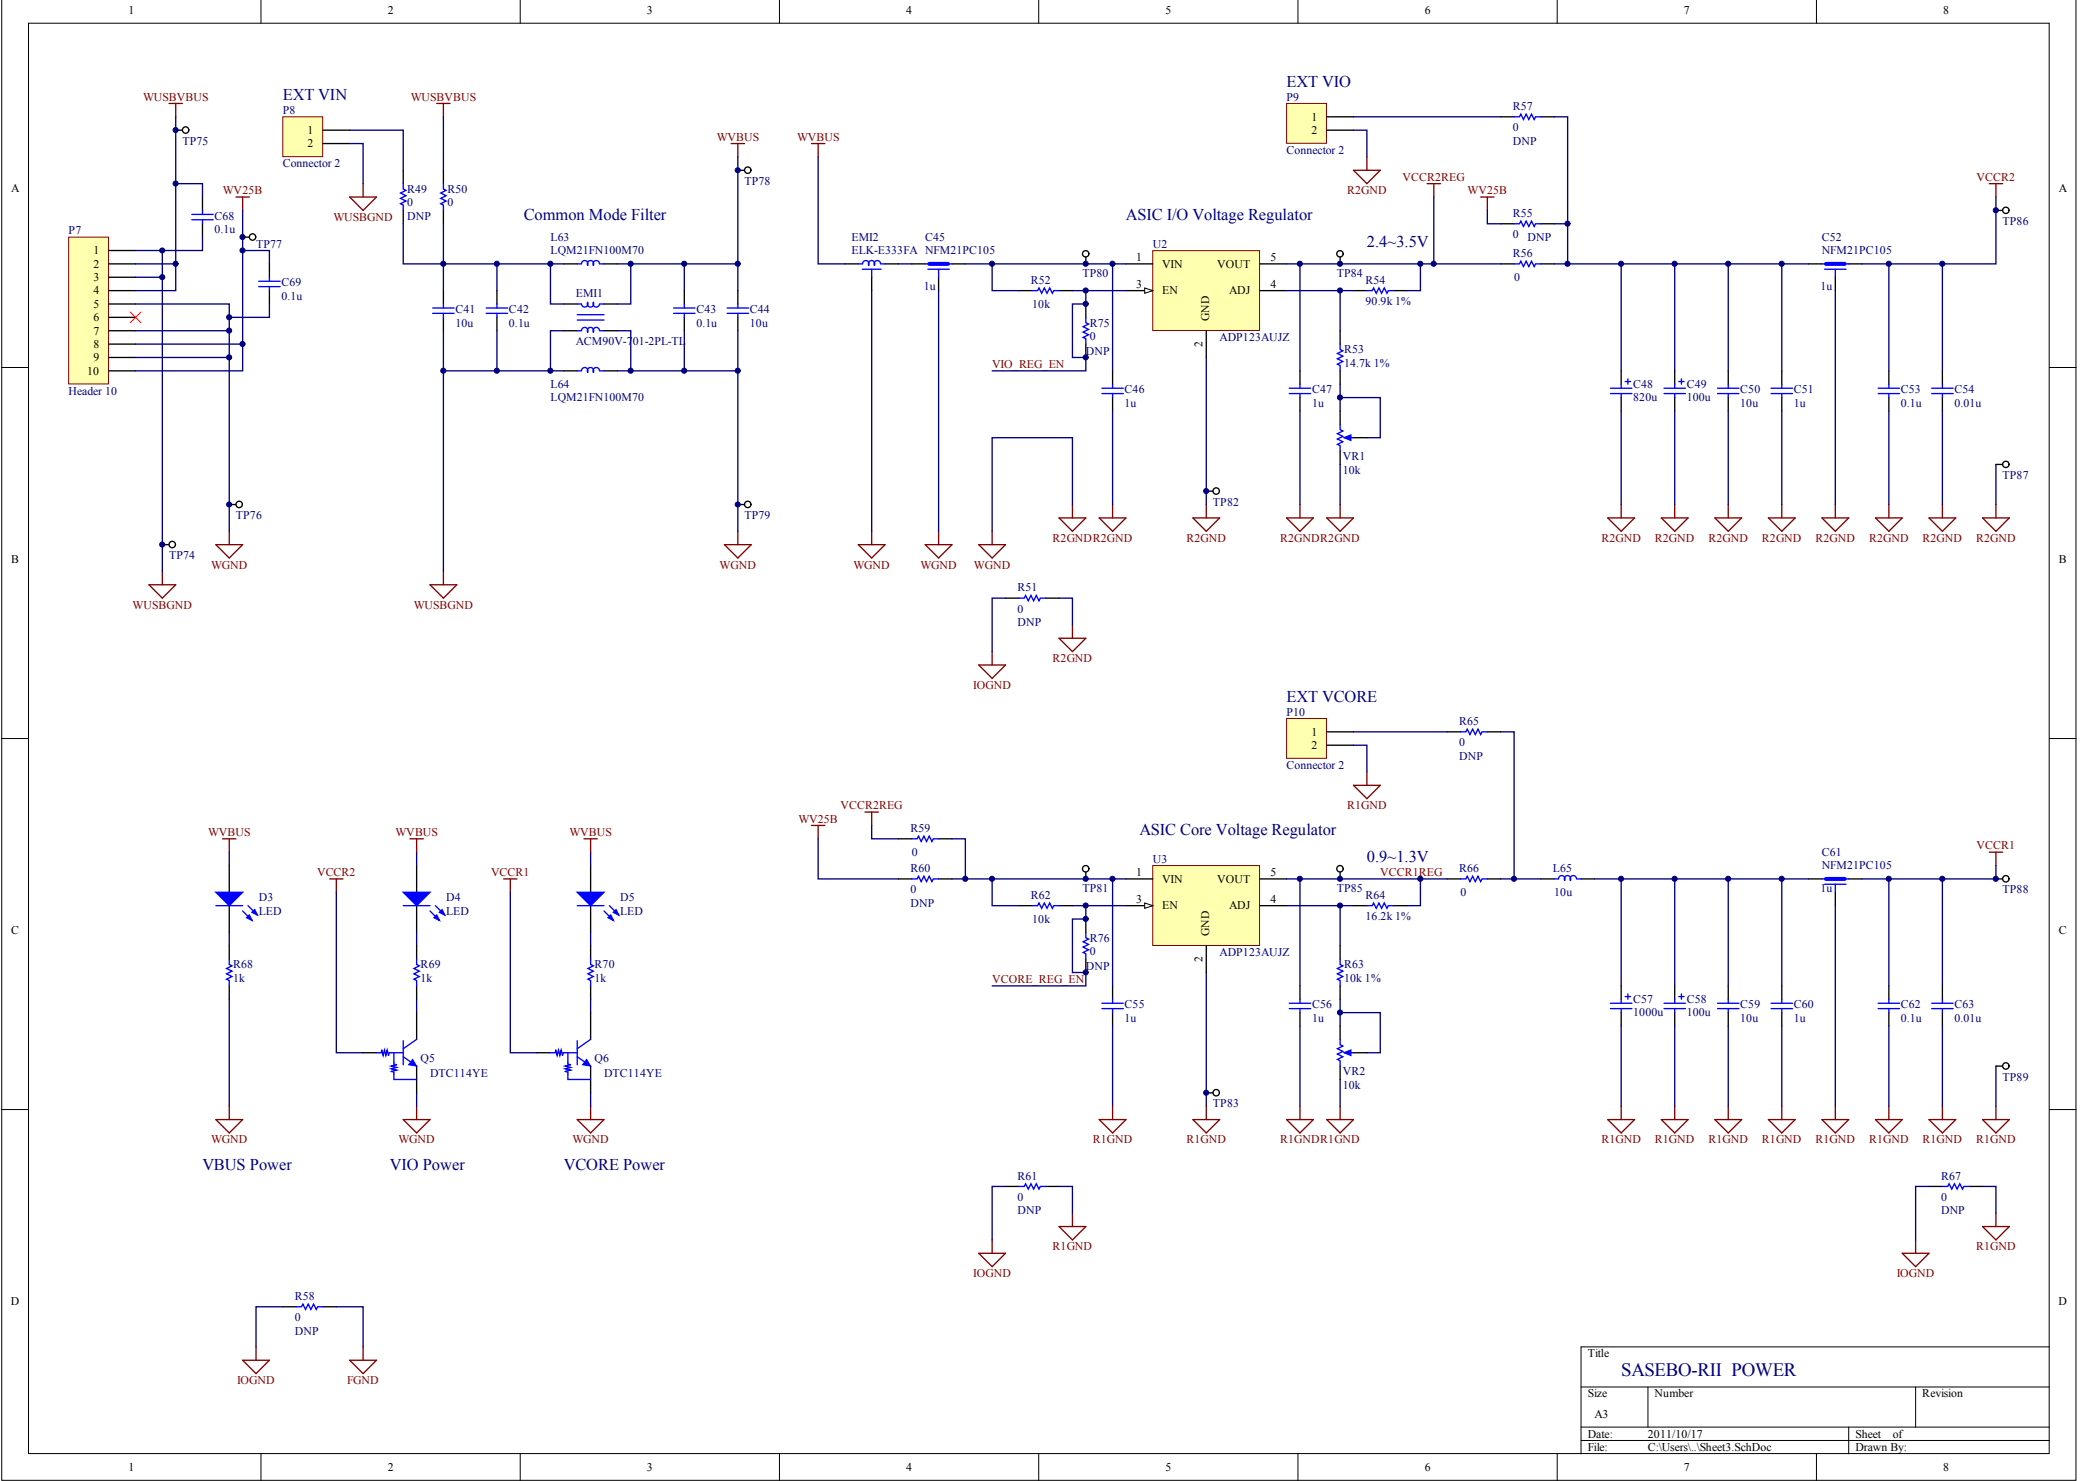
1 2 3 4 5 6 7 8

A B C D

WUSBVBUS
TP75
EXT VIN
P8
1
2
Connector 2
WUSBGND
WUSBVBUS
R49
0
DNP
R50
0
WV25B
C68
0.1u
TP77
C69
0.1u
P7
1
2
3
4
5
6
7
8
9
10
Header 10
TP76
WGND
TP74
WUSBGND
Common Mode Filter
L63
LQM21FN100M70
EMI1
ACM90V-701-2PL-TL
L64
LQM21FN100M70
C41
10u
C42
0.1u
C43
0.1u
C44
10u
WUSBGND
WVBUS
TP78
TP79
WGND

WVBUS
EMI2
ELK-E333FA
C45
NFM21PC105
1u
WGND
WGND
WGND
R52
10k
TP80
R75
0
DNP
VIO_REG_EN
C46
1u
R2GND R2GND
ASIC I/O Voltage Regulator
U2
VIN
VOUT
EN
ADJ
GND
ADP123AUJZ
1
3
5
4
2
TP82
R2GND
EXT VIO
P9
1
2
Connector 2
R2GND
R57
0
DNP
VCCR2REG
WV25B
R55
0
DNP
2.4~3.5V
TP84
R54
90.9k 1%
R56
0
R53
14.7k 1%
C47
1u
VR1
10k
R2GND R2GND
C48
820u
C49
100u
C50
10u
C51
1u
C52
NFM21PC105
1u
C53
0.1u
C54
0.01u
VCCR2
TP86
TP87
R2GND R2GND R2GND R2GND R2GND R2GND R2GND R2GND
R51
0
DNP
R2GND
IOGND

EXT VCORE
P10
1
2
Connector 2
R1GND
R65
0
DNP
WVBUS
D3
LED
R68
1k
WGND
VBUS Power
VCCR2
WVBUS
D4
LED
R69
1k
Q5
DTC114YE
WGND
VIO Power
VCCR1
WVBUS
D5
LED
R70
1k
Q6
DTC114YE
WGND
VCORE Power
WV25B
VCCR2REG
R59
0
R60
0
DNP
R62
10k
TP81
R76
0
DNP
VCORE_REG_EN
C55
1u
R1GND
ASIC Core Voltage Regulator
U3
VIN
VOUT
EN
ADJ
GND
ADP123AUJZ
1
3
5
4
2
TP83
R1GND
0.9~1.3V
TP85
VCCR1REG
R64
16.2k 1%
R66
0
L65
10u
R63
10k 1%
C56
1u
VR2
10k
R1GND R1GND
C57
1000u
C58
100u
C59
10u
C60
1u
C61
NFM21PC105
1u
C62
0.1u
C63
0.01u
VCCR1
TP88
TP89
R1GND R1GND R1GND R1GND R1GND R1GND R1GND R1GND
R61
0
DNP
R1GND
IOGND
R67
0
DNP
IOGND
R1GND
R58
0
DNP
IOGND
FGND

Title
SASEBO-RII POWER
Size
A3
Number
Revision
Date: 2011/10/17
Sheet of
File: C:\Users\..\Sheet3.SchDoc
Drawn By: